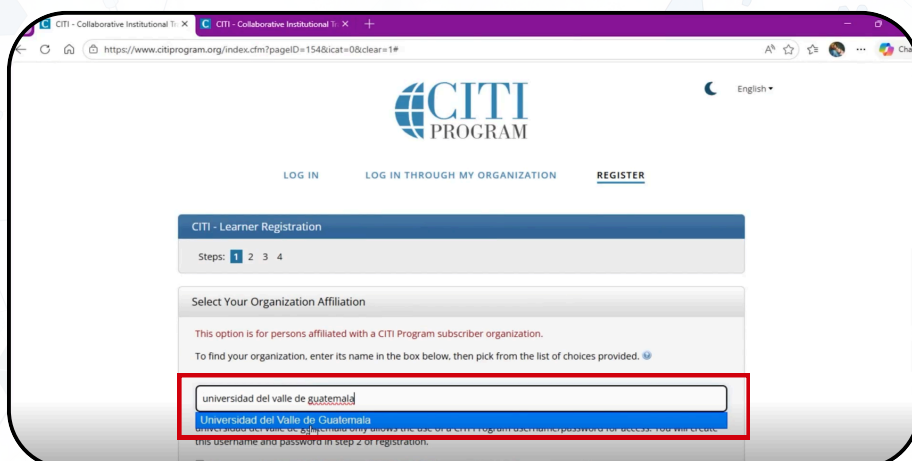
CITI - Collaborative Institutional Tr ✕
CITI - Collaborative Institutional Tr ✕
+

https://www.citiprogram.org/index.cfm?pageID=154&icat=0&clear=1#

CITI PROGRAM

English ▾

LOG IN
LOG IN THROUGH MY ORGANIZATION
REGISTER

CITI - Learner Registration

Steps: 1 2 3 4

Select Your Organization Affiliation

This option is for persons affiliated with a CITI Program subscriber organization.

To find your organization, enter its name in the box below, then pick from the list of choices provided.

universidad del valle de guatemala

Universidad del Valle de Guatemala

Universidad del Valle de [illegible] only allows the use of a CITI Program username/password for access. You will create this username and password in step 2 of registration.